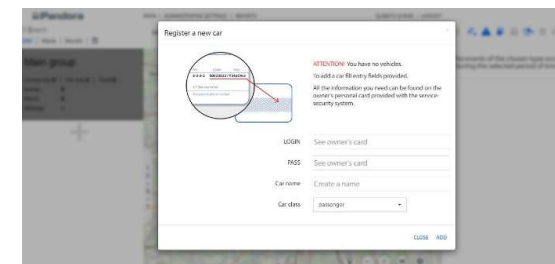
Pandora

Main group

Register a new car

ATTENTION! You have no vehicles.

To add a car fill entry fields provided.

All the information you need can be found on the owner's personal card provided with the service-security system.

LOGIN See owner's card

PASS See owner's card

Car name Create a name

Car class passenger

CLOSE ADD